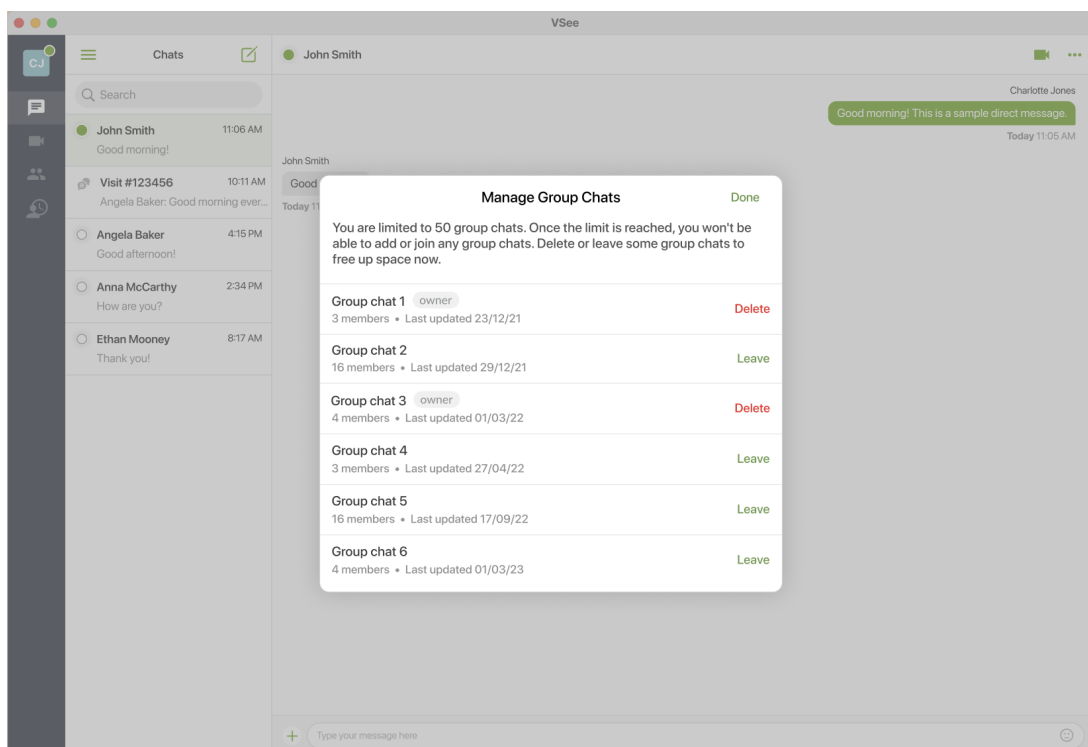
VSee

CJ

Chats

Search

John Smith 11:06 AM
Good morning!

Visit #123456 10:11 AM
Angela Baker: Good morning ever...

Angela Baker 4:15 PM
Good afternoon!

Anna McCarthy 2:34 PM
How are you?

Ethan Mooney 8:17 AM
Thank you!

John Smith

Charlotte Jones
Good morning! This is a sample direct message.
Today 11:05 AM

John Smith
Good
Today 11

Manage Group Chats
Done

You are limited to 50 group chats. Once the limit is reached, you won't be able to add or join any group chats. Delete or leave some group chats to free up space now.

Group chat 1 owner
3 members • Last updated 23/12/21
Delete

Group chat 2
16 members • Last updated 29/12/21
Leave

Group chat 3 owner
4 members • Last updated 01/03/22
Delete

Group chat 4
3 members • Last updated 27/04/22
Leave

Group chat 5
16 members • Last updated 17/09/22
Leave

Group chat 6
4 members • Last updated 01/03/23
Leave

Type your message here